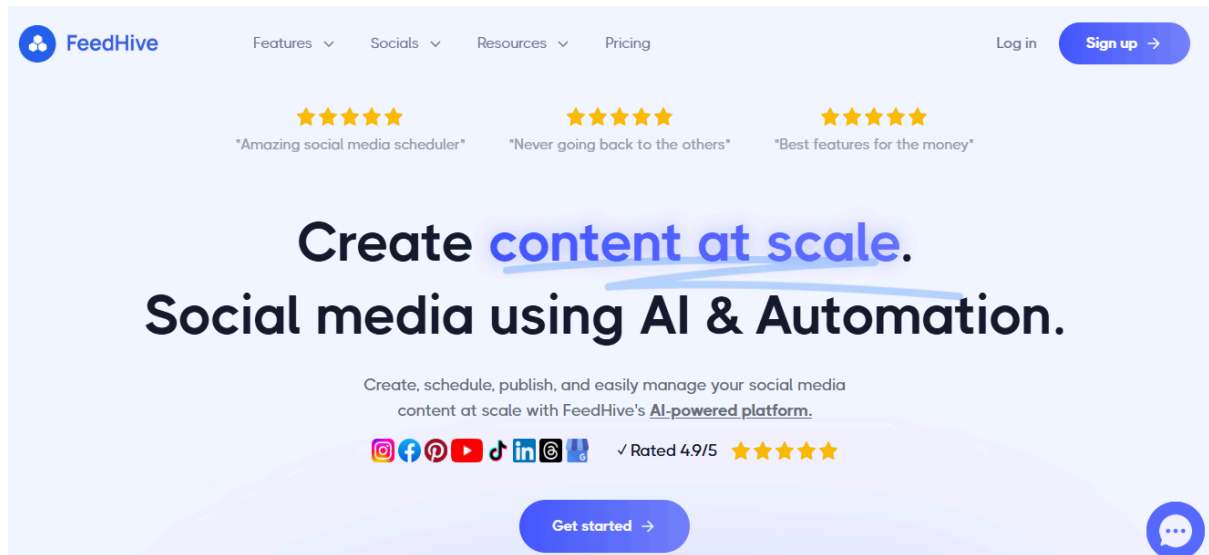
FeedHive

Features Socials Resources Pricing

Log in Sign up →

"Amazing social media scheduler"

"Never going back to the others"

"Best features for the money"

Create content at scale.
Social media using AI & Automation.

Create, schedule, publish, and easily manage your social media content at scale with FeedHive's AI-powered platform.

✓Rated 4.9/5

Get started →